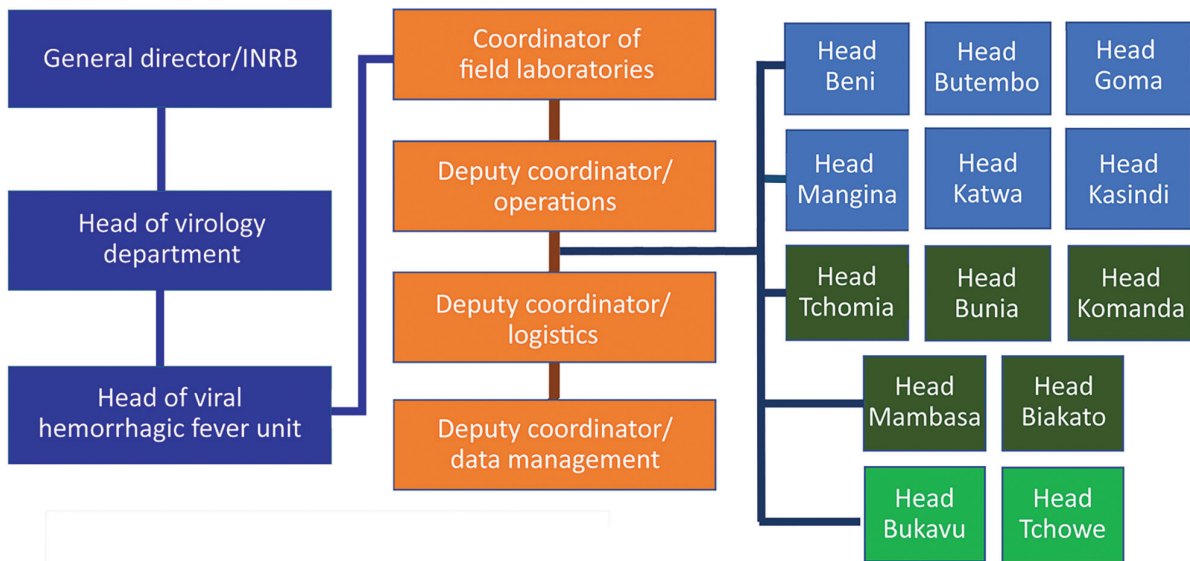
General director/INRB

Head of virology department

Head of viral hemorrhagic fever unit

Coordinator of field laboratories

Deputy coordinator/ operations

Deputy coordinator/ logistics

Deputy coordinator/ data management

Head Beni

Head Butembo

Head Goma

Head Mangina

Head Katwa

Head Kasindi

Head Tchomia

Head Bunia

Head Komanda

Head Mambasa

Head Biakato

Head Bukavu

Head Tchowe